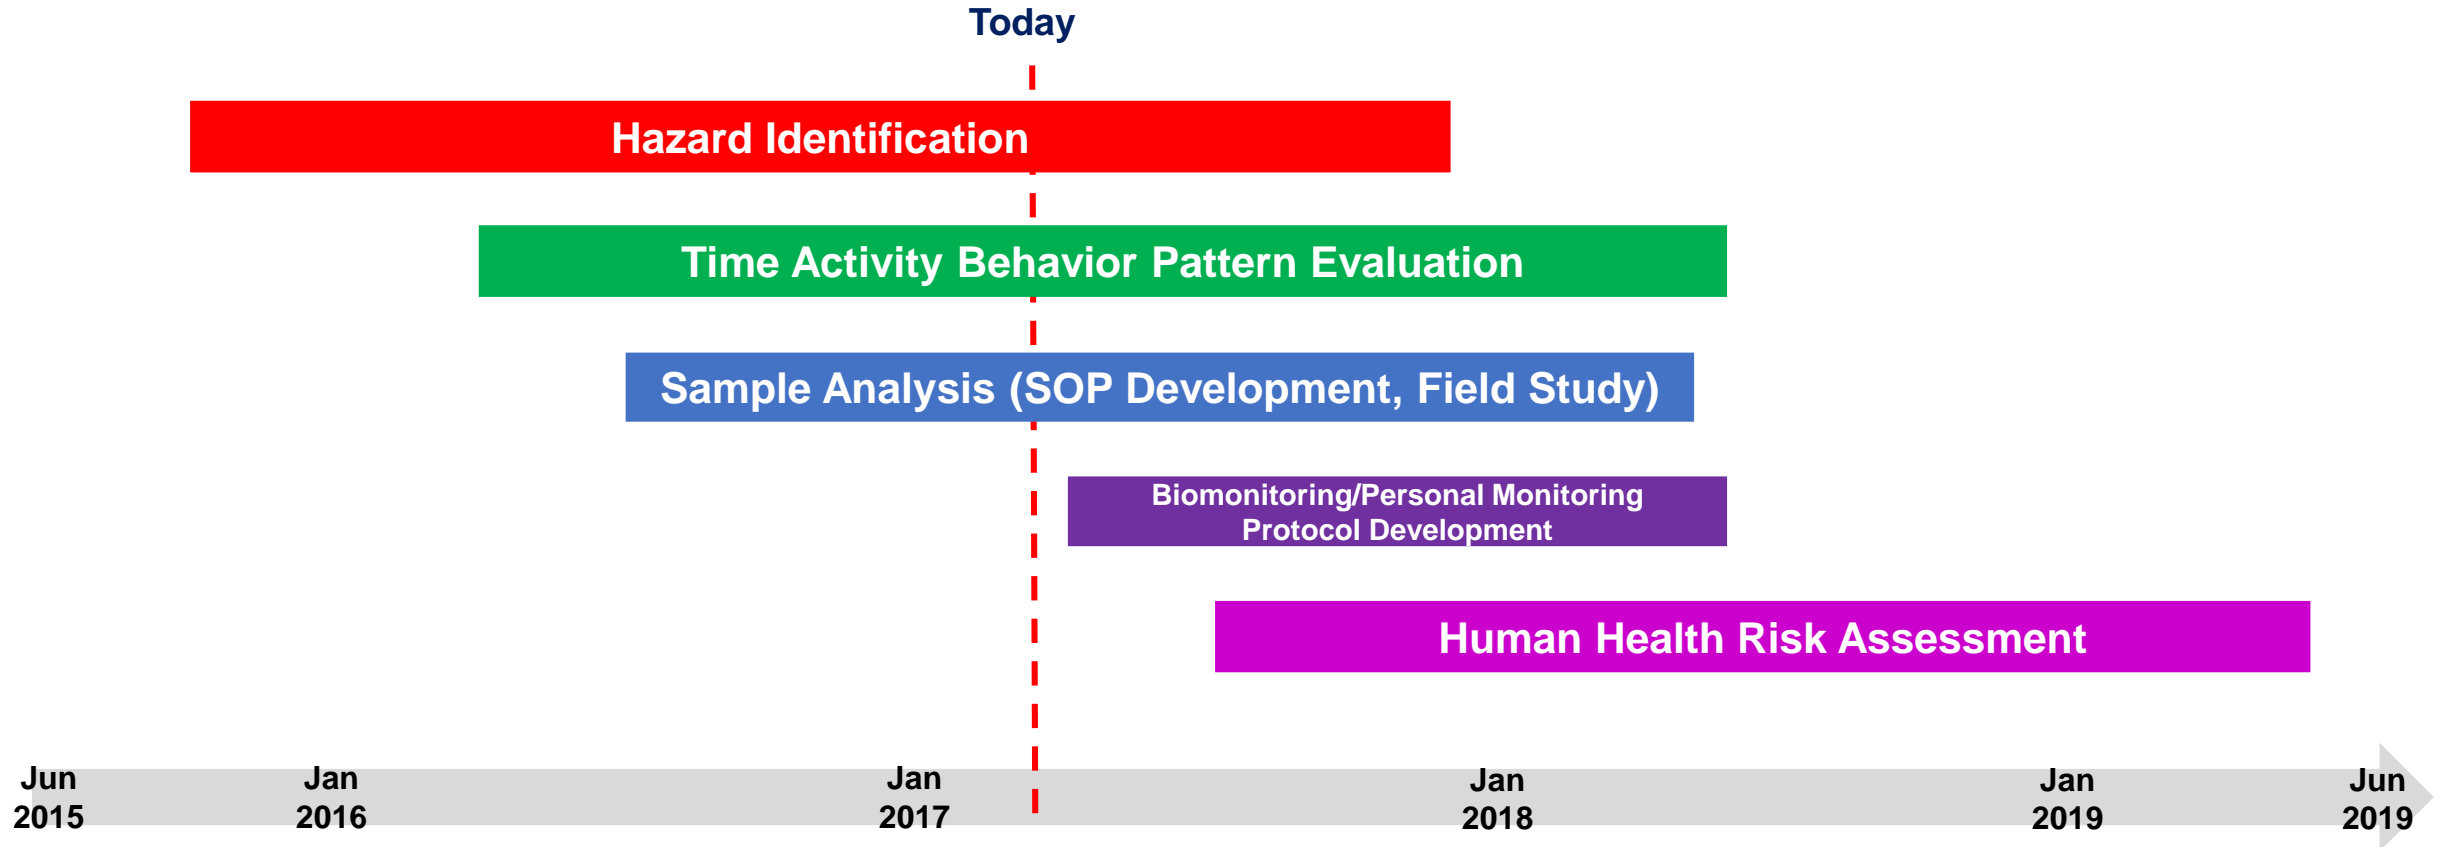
Today

Hazard Identification

Time Activity Behavior Pattern Evaluation

Sample Analysis (SOP Development, Field Study)

Biomonitoring/Personal Monitoring Protocol Development

Human Health Risk Assessment

Jun 2015

Jan 2016

Jan 2017

Jan 2018

Jan 2019

Jun 2019